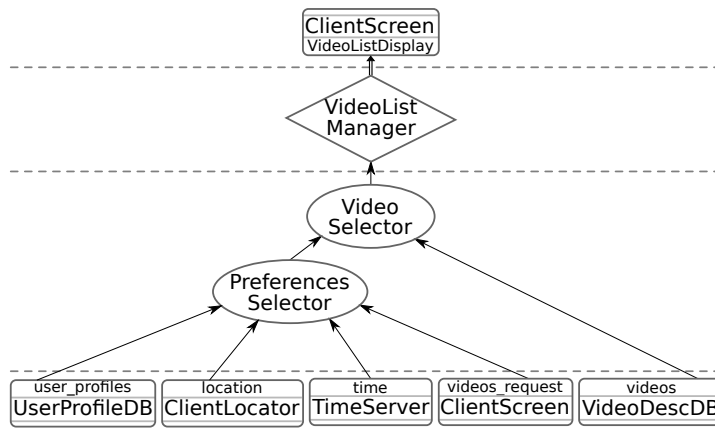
ClientScreen
VideoListDisplay

VideoList
Manager

Video
Selector

Preferences
Selector

user_profiles
UserProfileDB

location
ClientLocator

time
TimeServer

videos_request
ClientScreen

videos
VideoDescDB